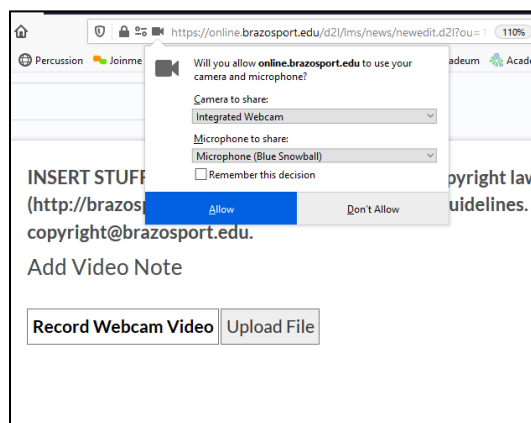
https://online.brazosport.edu/d2l/lms/news/newedit.d2l?ou= 110%

Percussion Joinme ademum Acad

Will you allow online.brazosport.edu to use your camera and microphone?

Camera to share:
Integrated Webcam

Microphone to share:
Microphone (Blue Snowball)

Remember this decision

Allow

Don't Allow

INSERT STUFF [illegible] pyright law (http://brazosp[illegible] uidelines. copyright@brazosport.edu.

Add Video Note

Record Webcam Video

Upload File